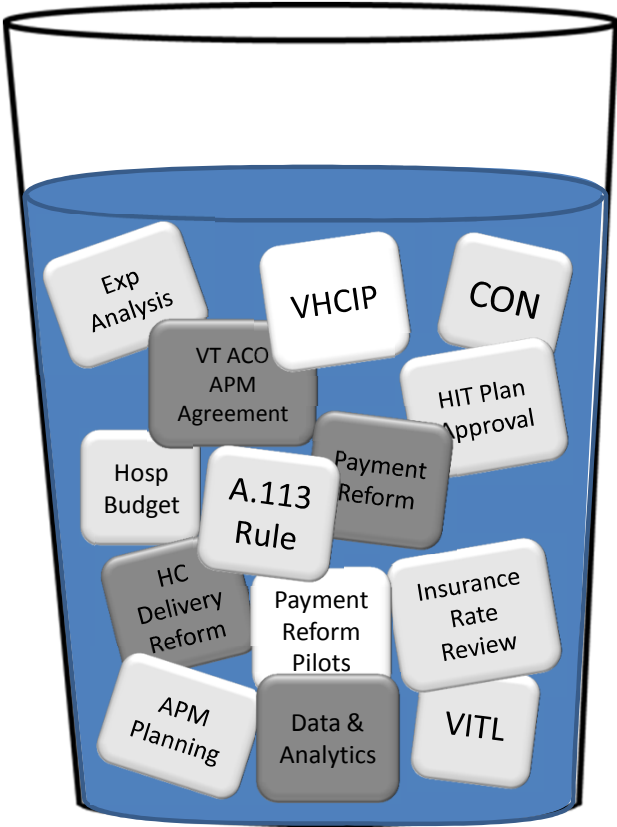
Exp Analysis

VHCIP

CON

VT ACO APM Agreement

HIT Plan Approval

Hosp Budget

A.113 Rule

Payment Reform

HC Delivery Reform

Payment Reform Pilots

Insurance Rate Review

APM Planning

Data & Analytics

VITL